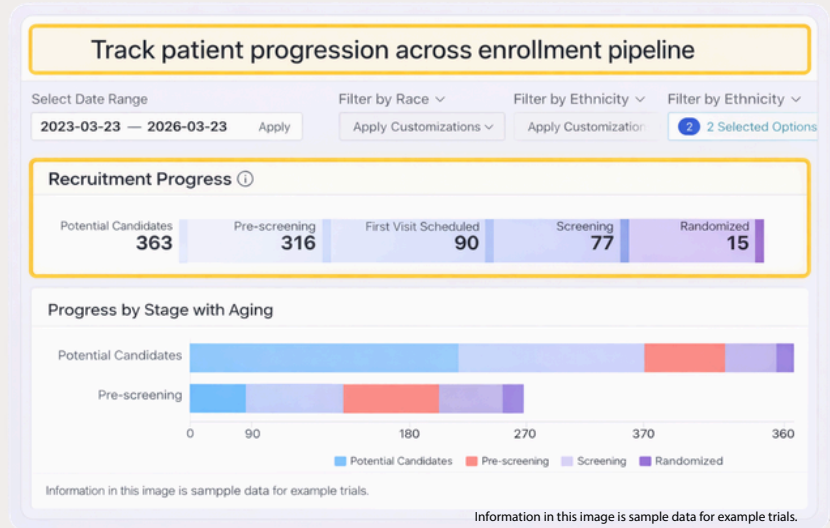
Track patient progression across enrollment pipeline

Select Date Range

2023-03-23 — 2026-03-23 Apply

Filter by Race

Apply Customizations

Filter by Ethnicity

Apply Customizatio

Filter by Ethnicity

2 2 Selected Options

Recruitment Progress

Potential Candidates 363

Pre-screening 316

First Visit Scheduled 90

Screening 77

Randomized 15

Progress by Stage with Aging

Potential Candidates

Pre-screening

0 90 180 270 370 360

Potential Candidates Pre-screening Screening Randomized

Information in this image is sampple data for example trials.

Information in this image is sample data for example trials.